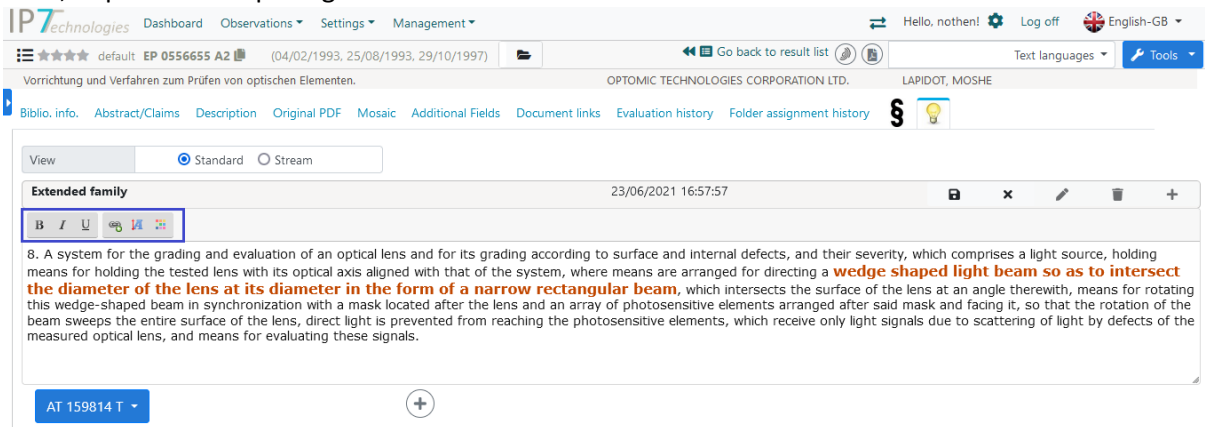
IP7 technologies Dashboard Observations ▾ Settings ▾ Management ▾

Hello, nothen! Log off English-GB ▾

default EP 0556655 A2 (04/02/1993, 25/08/1993, 29/10/1997)

Go back to result list

Text languages ▾ Tools ▾

Vorrichtung und Verfahren zum Prüfen von optischen Elementen. OPTOMIC TECHNOLOGIES CORPORATION LTD. LAPIDOT, MOSHE

Biblio. info. Abstract/Claims Description Original PDF Mosaic Additional Fields Document links Evaluation history Folder assignment history §

View Standard Stream

Extended family 23/06/2021 16:57:57

B I U

8. A system for the grading and evaluation of an optical lens and for its grading according to surface and internal defects, and their severity, which comprises a light source, holding means for holding the tested lens with its optical axis aligned with that of the system, where means are arranged for directing a wedge shaped light beam so as to intersect the diameter of the lens at its diameter in the form of a narrow rectangular beam, which intersects the surface of the lens at an angle therewith, means for rotating this wedge-shaped beam in synchronization with a mask located after the lens and an array of photosensitive elements arranged after said mask and facing it, so that the rotation of the beam sweeps the entire surface of the lens, direct light is prevented from reaching the photosensitive elements, which receive only light signals due to scattering of light by defects of the measured optical lens, and means for evaluating these signals.

AT 159814 T ▾